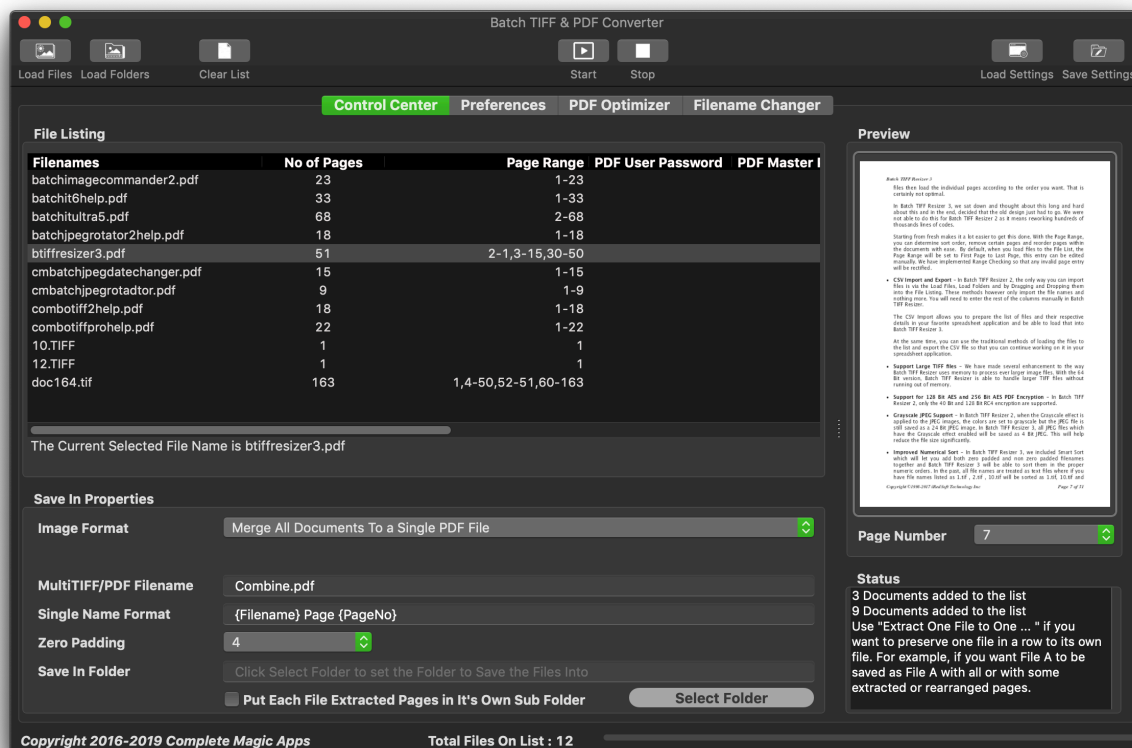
Batch TIFF & PDF Converter

Load Files Load Folders Clear List Start Stop Load Settings Save Settings

Control Center Preferences PDF Optimizer Filename Changer

File Listing

| Filenames | No of Pages | Page Range | PDF User Password | PDF Master I |
|---|---|---|---|---|
| batchimagecommander2.pdf | 23 | 1-23 | | |
| batchit6help.pdf | 33 | 1-33 | | |
| batchitultra5.pdf | 68 | 2-68 | | |
| batchjpegrotator2help.pdf | 18 | 1-18 | | |
| btiffresizer3.pdf | 51 | 2-1,3-15,30-50 | | |
| cmbatchjpegdatechanger.pdf | 15 | 1-15 | | |
| cmbatchjpegrotadtor.pdf | 9 | 1-9 | | |
| combotiff2help.pdf | 18 | 1-18 | | |
| combotiffprohelp.pdf | 22 | 1-22 | | |
| 10.TIFF | 1 | 1 | | |
| 12.TIFF | 1 | 1 | | |
| doc164.tif | 163 | 1,4-50,52-51,60-163 | | |

The Current Selected File Name is btiffresizer3.pdf

Preview

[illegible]

Page Number 7

Save In Properties

Image Format Merge All Documents To a Single PDF File

MultiTIFF/PDF Filename Combine.pdf

Single Name Format {Filename} Page {PageNo}

Zero Padding 4

Save In Folder Click Select Folder to set the Folder to Save the Files Into

Put Each File Extracted Pages in It's Own Sub Folder Select Folder

Status
3 Documents added to the list
9 Documents added to the list
Use "Extract One File to One ... " if you want to preserve one file in a row to its own file. For example, if you want File A to be saved as File A with all or with some extracted or rearranged pages.

Copyright 2016-2019 Complete Magic Apps Total Files On List : 12